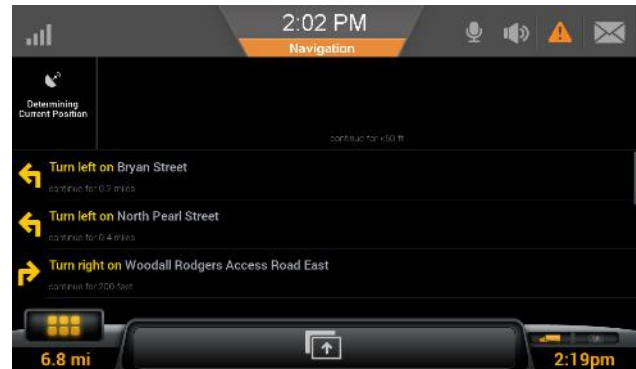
2:02 PM
Navigation

Determining Current Position

continue for <50 ft

Turn left on Bryan Street
continue for 0.3 miles

Turn left on North Pearl Street
continue for 0.4 miles

Turn right on Woodall Rodgers Access Road East
continue for 200 feet

6.8 mi
2:19pm